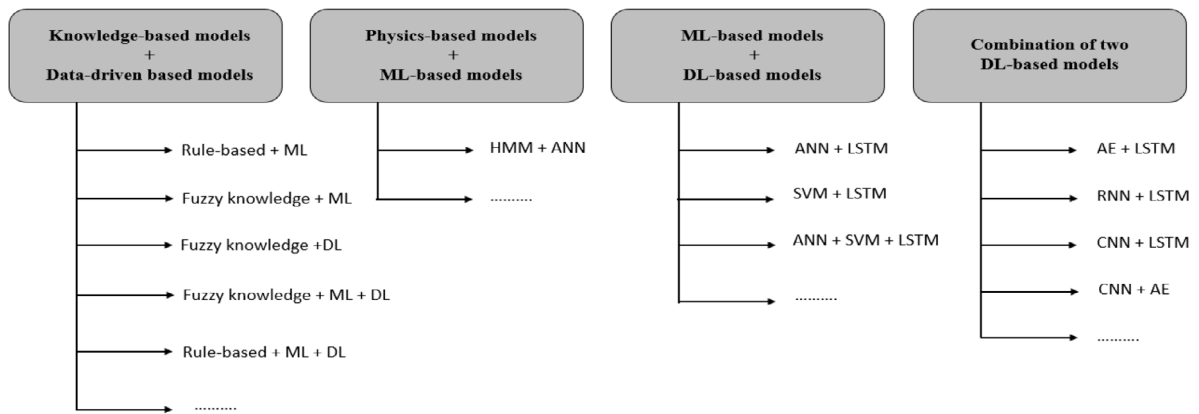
Knowledge-based models
+
Data-driven based models

Rule-based + ML

Fuzzy knowledge + ML

Fuzzy knowledge +DL

Fuzzy knowledge + ML + DL

Rule-based + ML + DL

.........

Physics-based models
+
ML-based models

HMM + ANN

.........

ML-based models
+
DL-based models

ANN + LSTM

SVM + LSTM

ANN + SVM + LSTM

.........

Combination of two
DL-based models

AE + LSTM

RNN + LSTM

CNN + LSTM

CNN + AE

.........